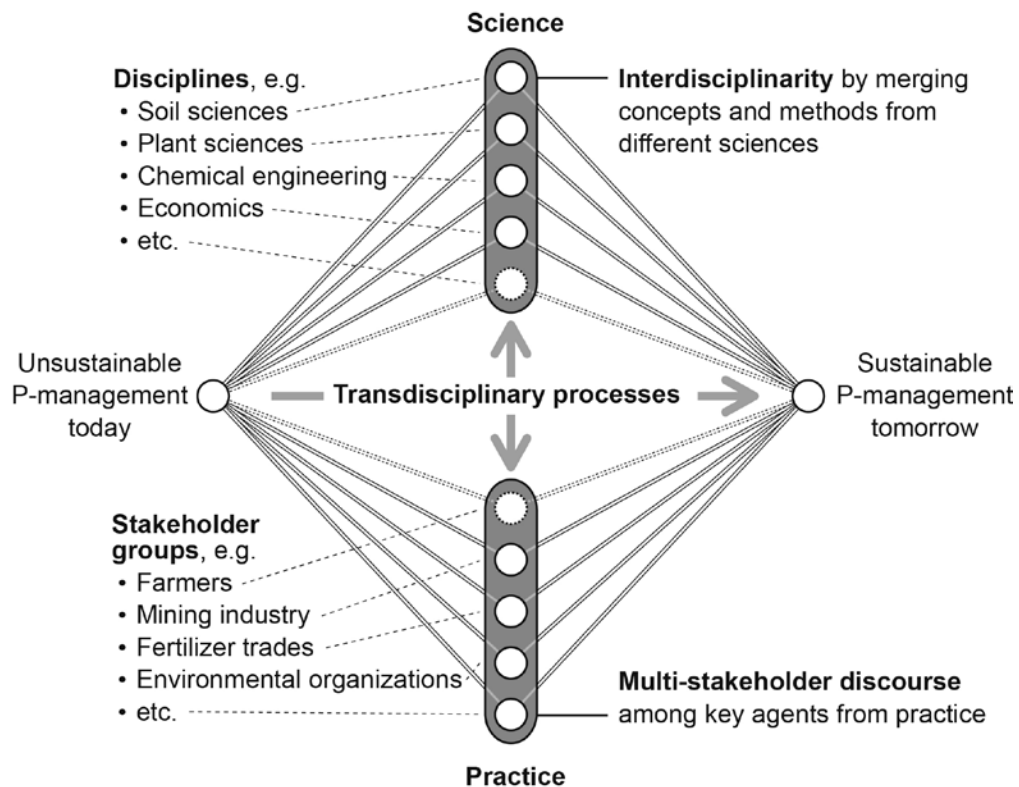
Science

Disciplines, e.g.
• Soil sciences
• Plant sciences
• Chemical engineering
• Economics
• etc.

Interdisciplinarity by merging concepts and methods from different sciences

Unsustainable P-management today

Transdisciplinary processes

Sustainable P-management tomorrow

Stakeholder groups, e.g.
• Farmers
• Mining industry
• Fertilizer trades
• Environmental organizations
• etc.

Multi-stakeholder discourse among key agents from practice

Practice